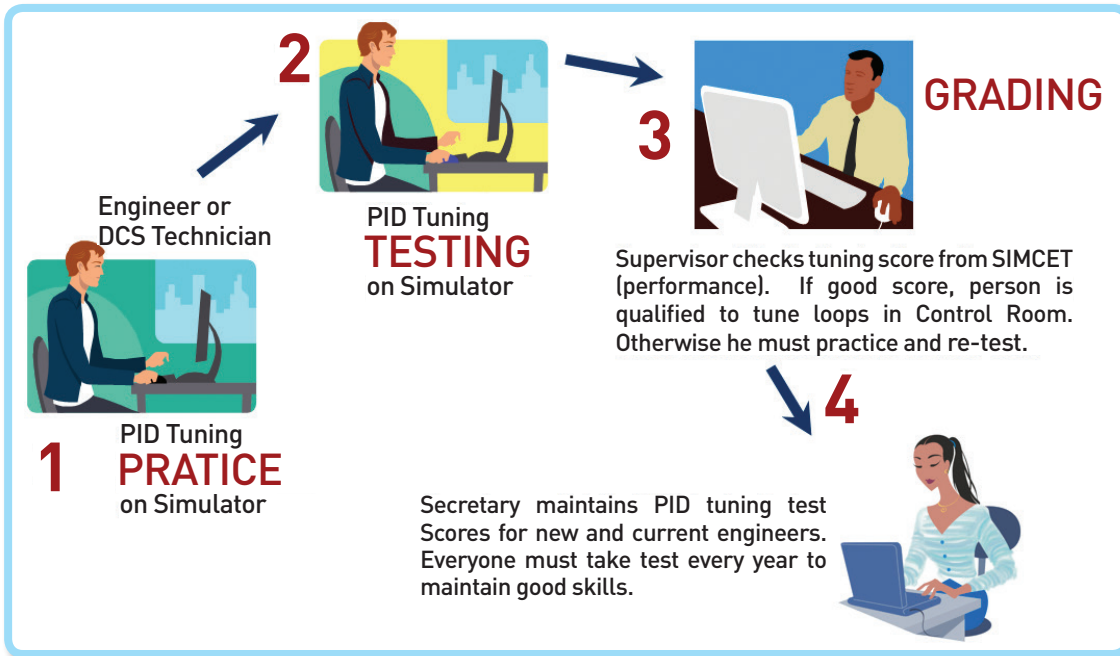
Engineer or DCS Technician

1

PID Tuning
PRATICE
on Simulator

2

PID Tuning
TESTING
on Simulator

3

GRADING

Supervisor checks tuning score from SIMCET (performance). If good score, person is qualified to tune loops in Control Room. Otherwise he must practice and re-test.

4

Secretary maintains PID tuning test Scores for new and current engineers. Everyone must take test every year to maintain good skills.